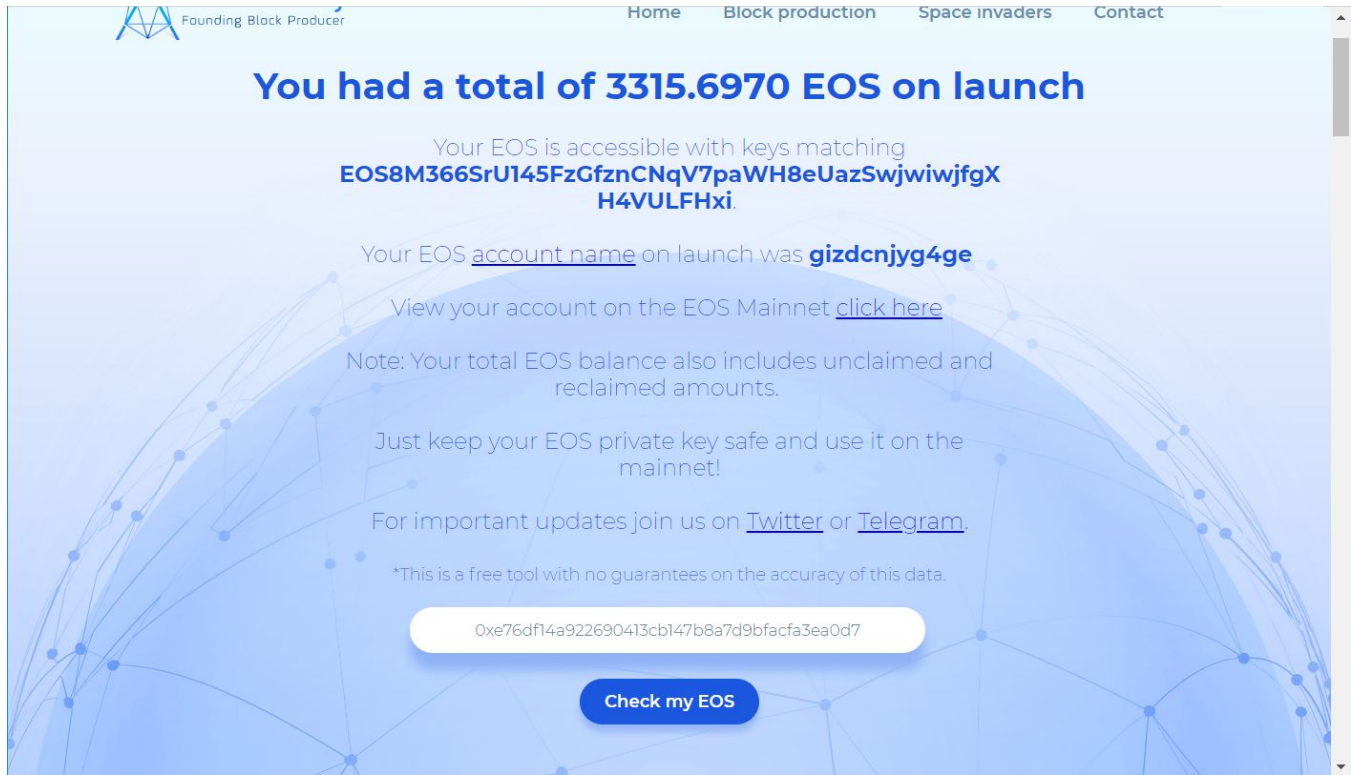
Founding Block Producer

Home Block production Space invaders Contact

You had a total of 3315.6970 EOS on launch

Your EOS is accessible with keys matching EOS8M366SrU145FzGfznCNqV7paWH8eUazSwjwiwjfgXH4VULFHxi.

Your EOS account name on launch was gizdcnjyg4ge

View your account on the EOS Mainnet click here

Note: Your total EOS balance also includes unclaimed and reclaimed amounts.

Just keep your EOS private key safe and use it on the mainnet!

For important updates join us on Twitter or Telegram.

*This is a free tool with no guarantees on the accuracy of this data.

0xe76df14a922690413cb147b8a7d9bfacfa3ea0d7

Check my EOS